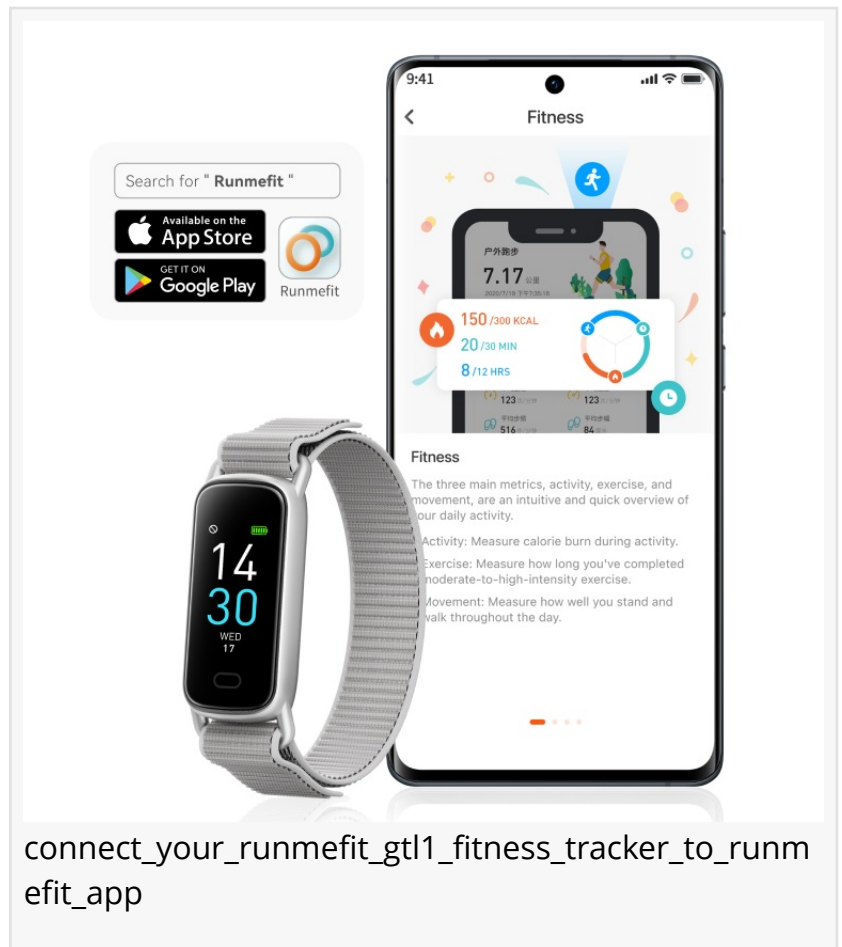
Search for " Runmefit "

Available on the App Store

GET IT ON Google Play

Runmefit

9:41

Fitness

户外跑步

7.17 公里

150 /300 KCAL

20 /30 MIN

8 /12 HRS

123

516

123

84

Fitness

The three main metrics, activity, exercise, and movement, are an intuitive and quick overview of our daily activity.

Activity: Measure calorie burn during activity.

Exercise: Measure how long you've completed moderate-to-high-intensity exercise.

Movement: Measure how well you stand and walk throughout the day.

14
30
WED
17

connect_your_runmefit_gtl1_fitness_tracker_to_runmefit_app